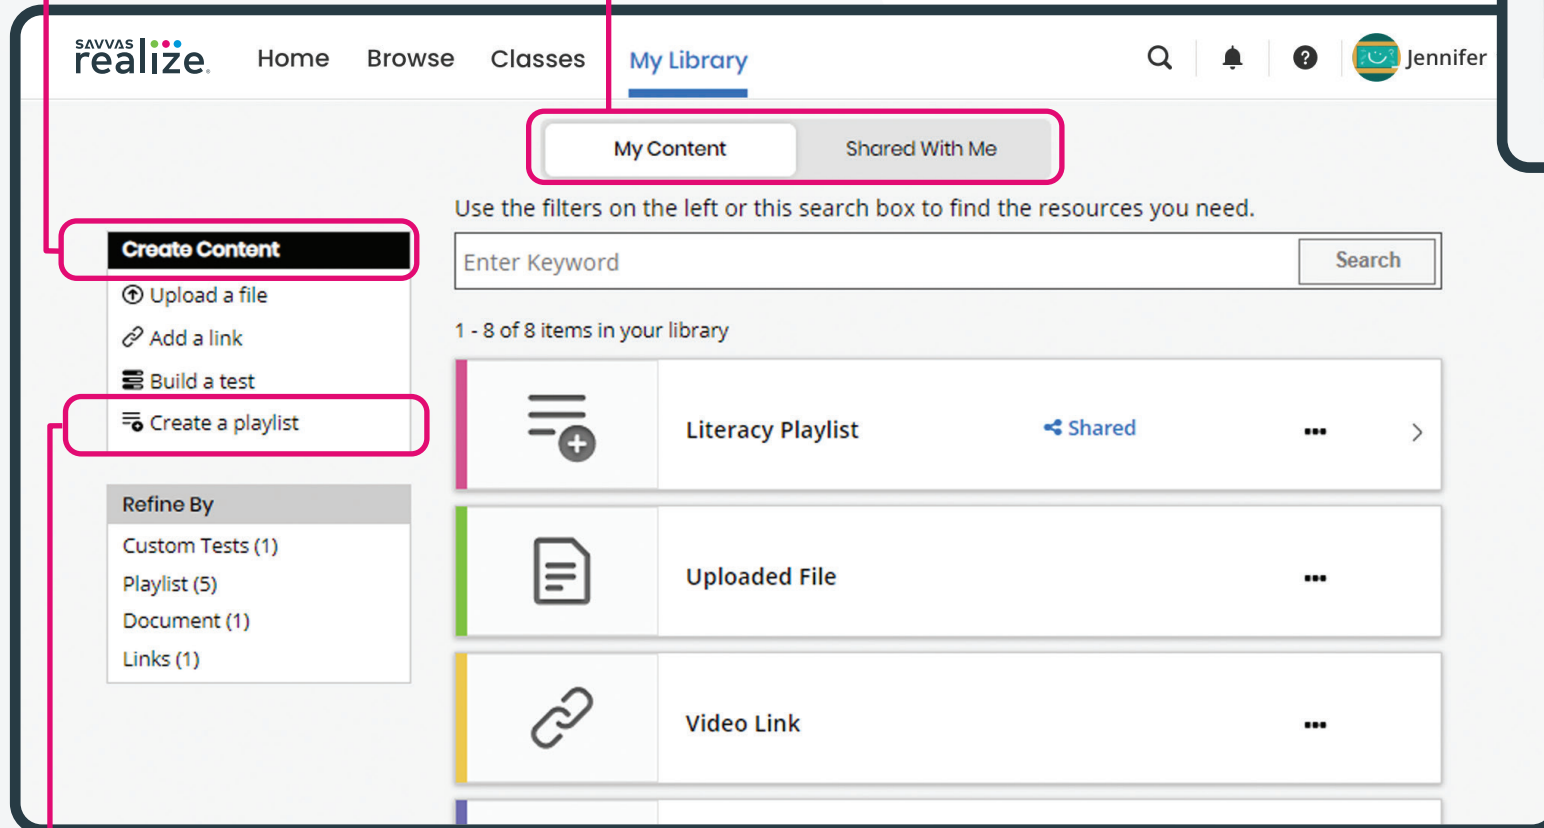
SAVVAS realize.

Home Browse Classes My Library

Jennifer

My Content Shared With Me

Use the filters on the left or this search box to find the resources you need.

Enter Keyword

Search

1 - 8 of 8 items in your library

Create Content

Upload a file

Add a link

Build a test

Create a playlist

Refine By

Custom Tests (1)

Playlist (5)

Document (1)

Links (1)

Literacy Playlist

Shared

Uploaded File

Video Link